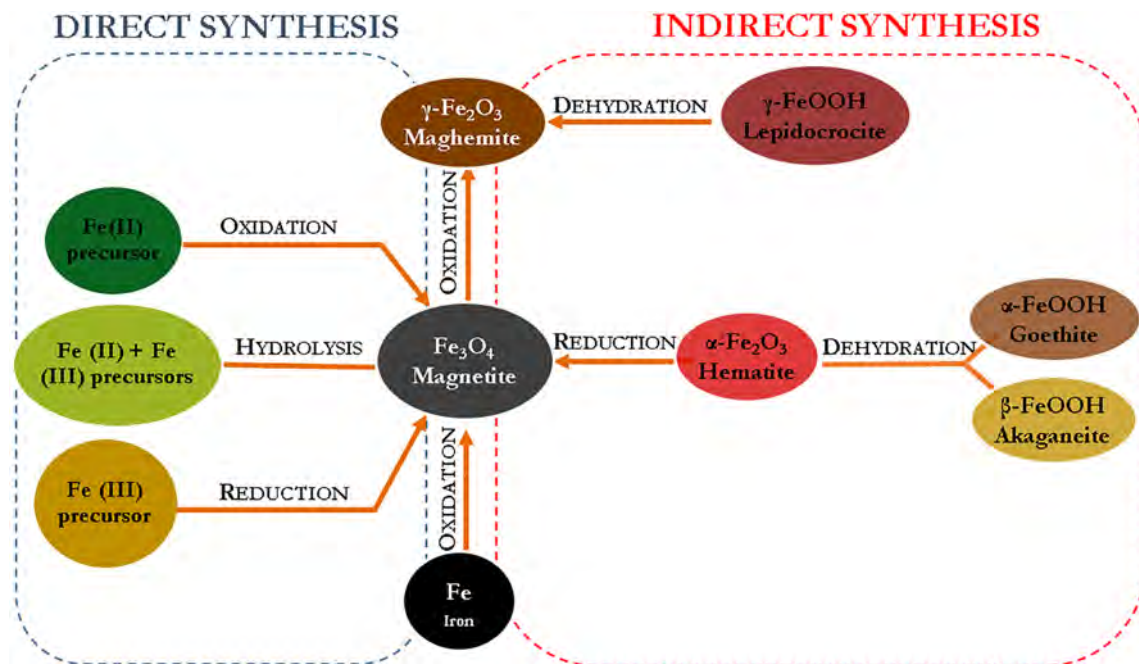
DIRECT SYNTHESIS

INDIRECT SYNTHESIS

γ-Fe$_2$O$_3$ Maghemite

DEHYDRATION

γ-FeOOH Lepidocrocite

Fe(II) precursor

OXIDATION

OXIDATION

Fe (II) + Fe (III) precursors

HYDROLYSIS

Fe$_3$O$_4$ Magnetite

REDUCTION

α-Fe$_2$O$_3$ Hematite

DEHYDRATION

α-FeOOH Goethite

β-FeOOH Akaganeite

Fe (III) precursor

REDUCTION

OXIDATION

Fe Iron